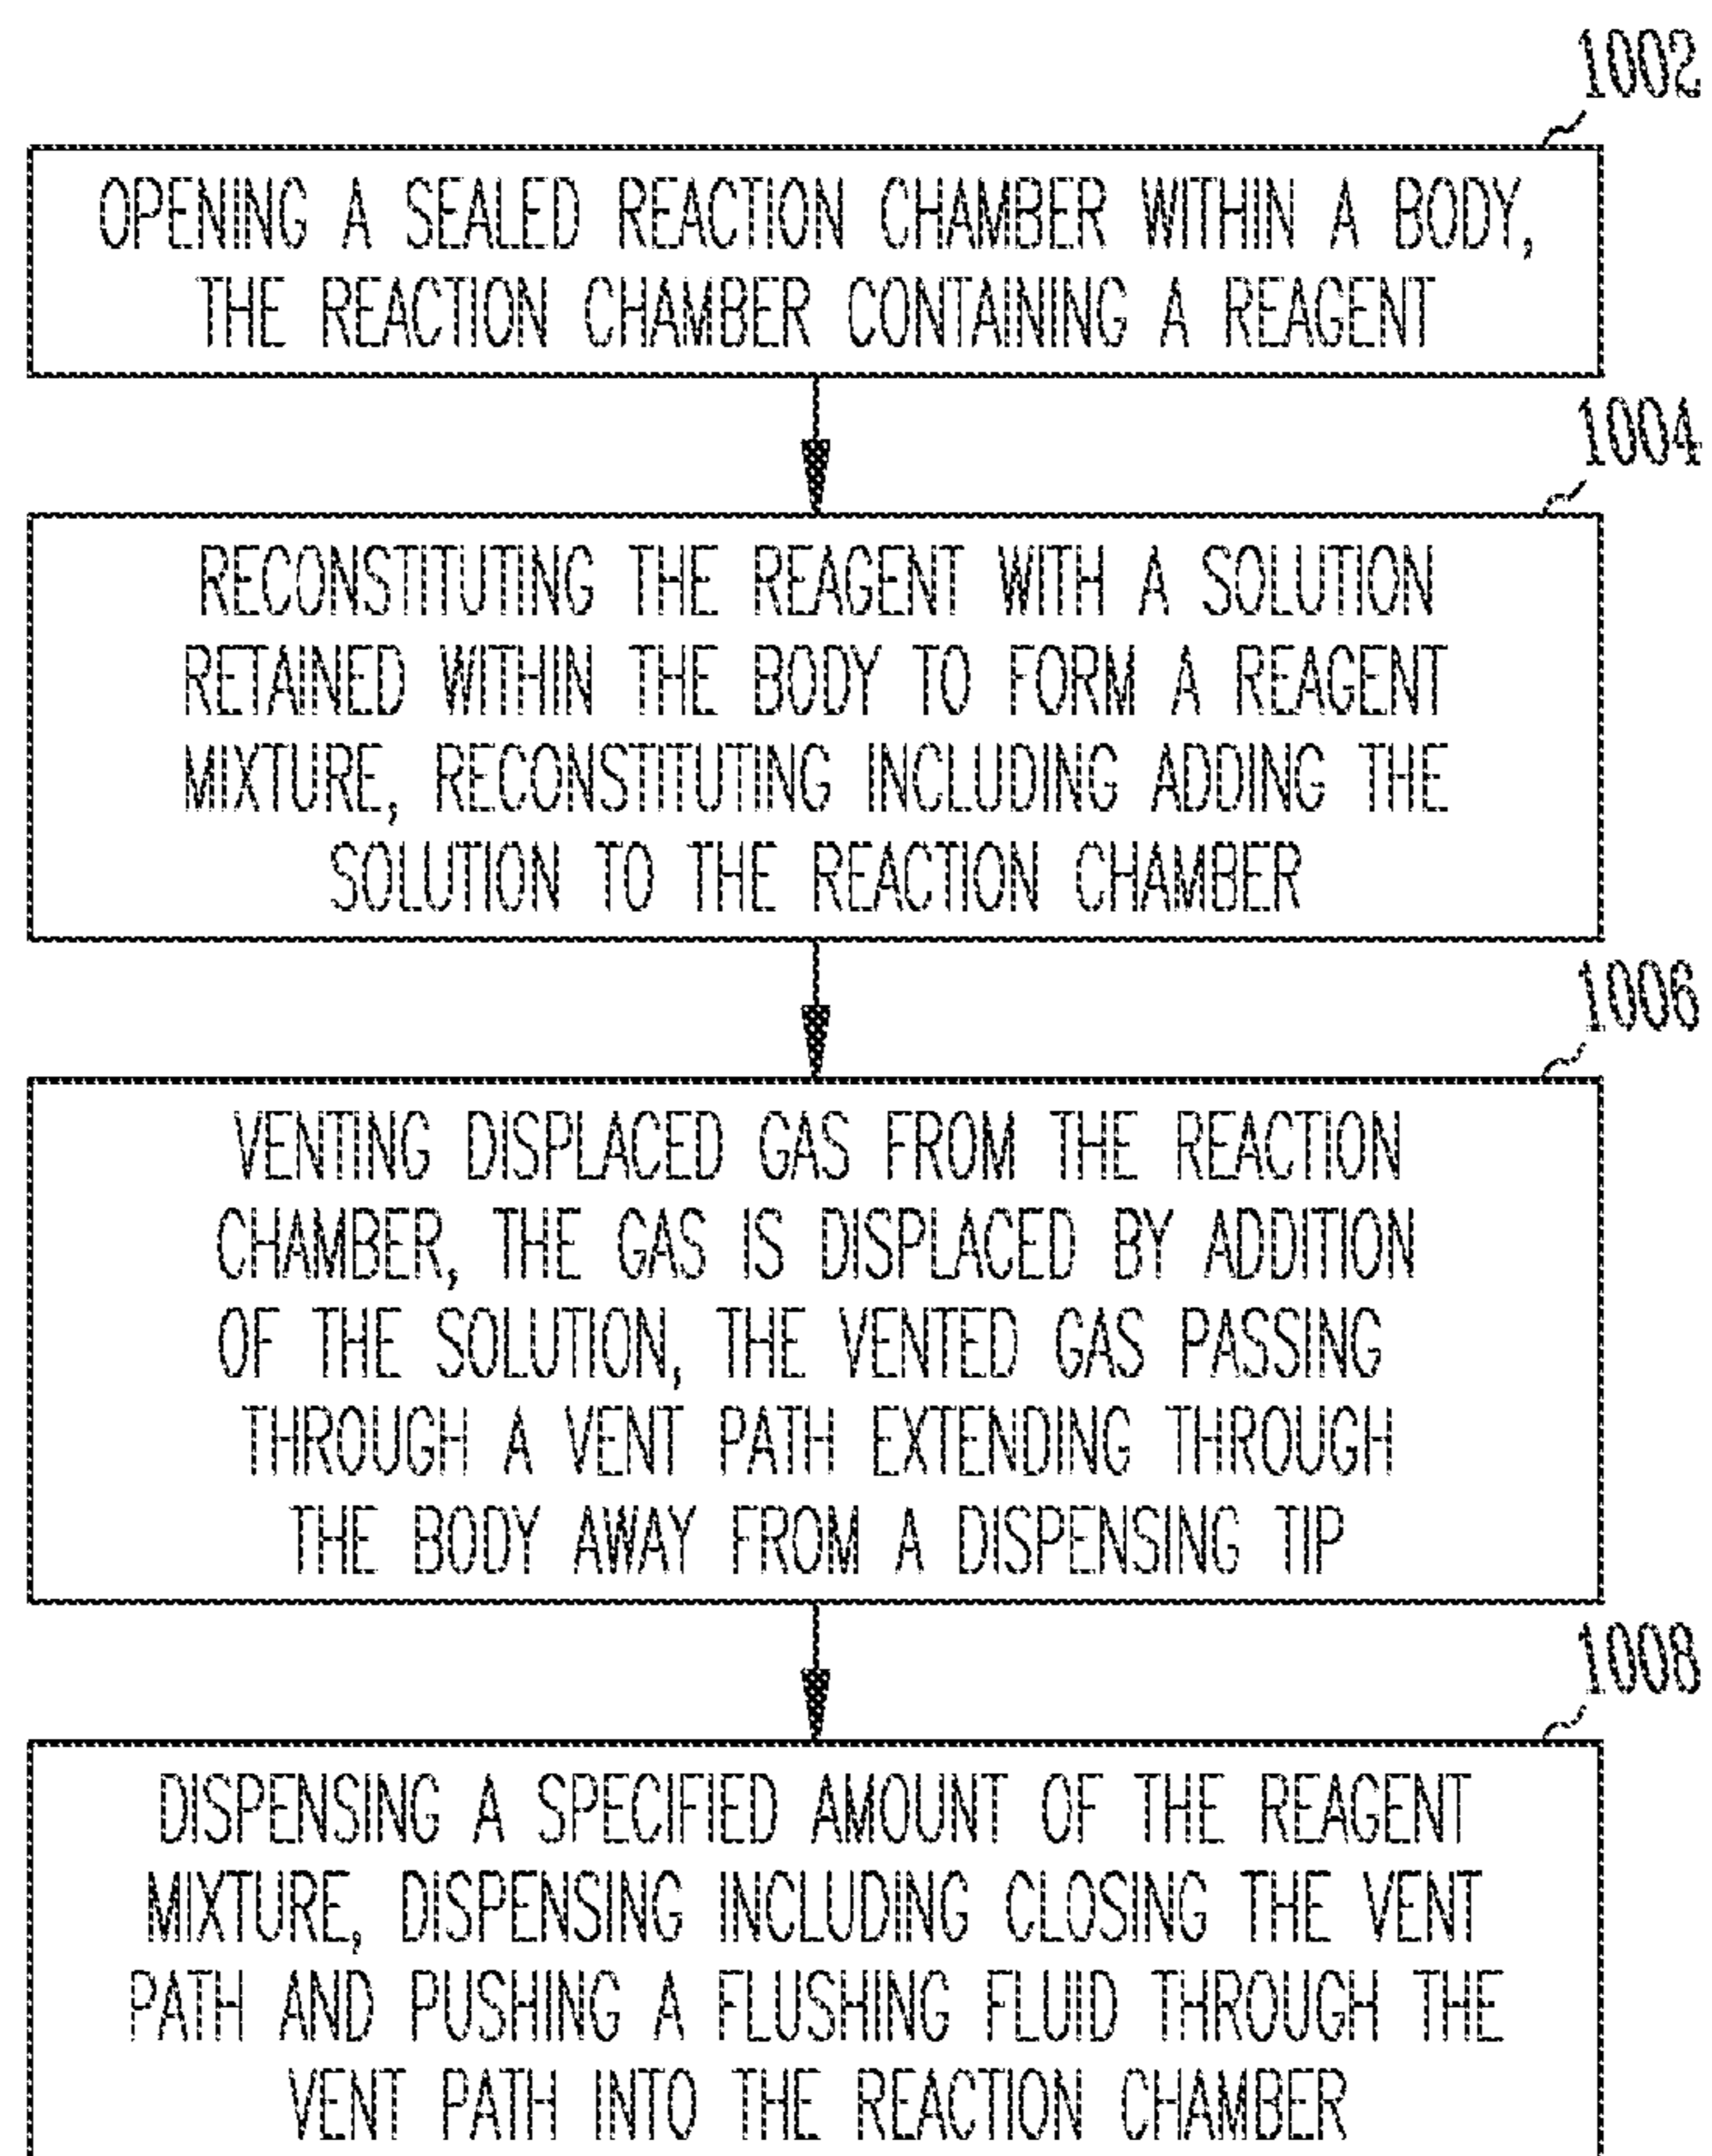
1002

OPENING A SEALED REACTION CHAMBER WITHIN A BODY, THE REACTION CHAMBER CONTAINING A REAGENT

1004

RECONSTITUTING THE REAGENT WITH A SOLUTION RETAINED WITHIN THE BODY TO FORM A REAGENT MIXTURE, RECONSTITUTING INCLUDING ADDING THE SOLUTION TO THE REACTION CHAMBER

1006

VENTING DISPLACED GAS FROM THE REACTION CHAMBER, THE GAS IS DISPLACED BY ADDITION OF THE SOLUTION, THE VENTED GAS PASSING THROUGH A VENT PATH EXTENDING THROUGH THE BODY AWAY FROM A DISPENSING TIP

1008

DISPENSING A SPECIFIED AMOUNT OF THE REAGENT MIXTURE, DISPENSING INCLUDING CLOSING THE VENT PATH AND PUSHING A FLUSHING FLUID THROUGH THE VENT PATH INTO THE REACTION CHAMBER